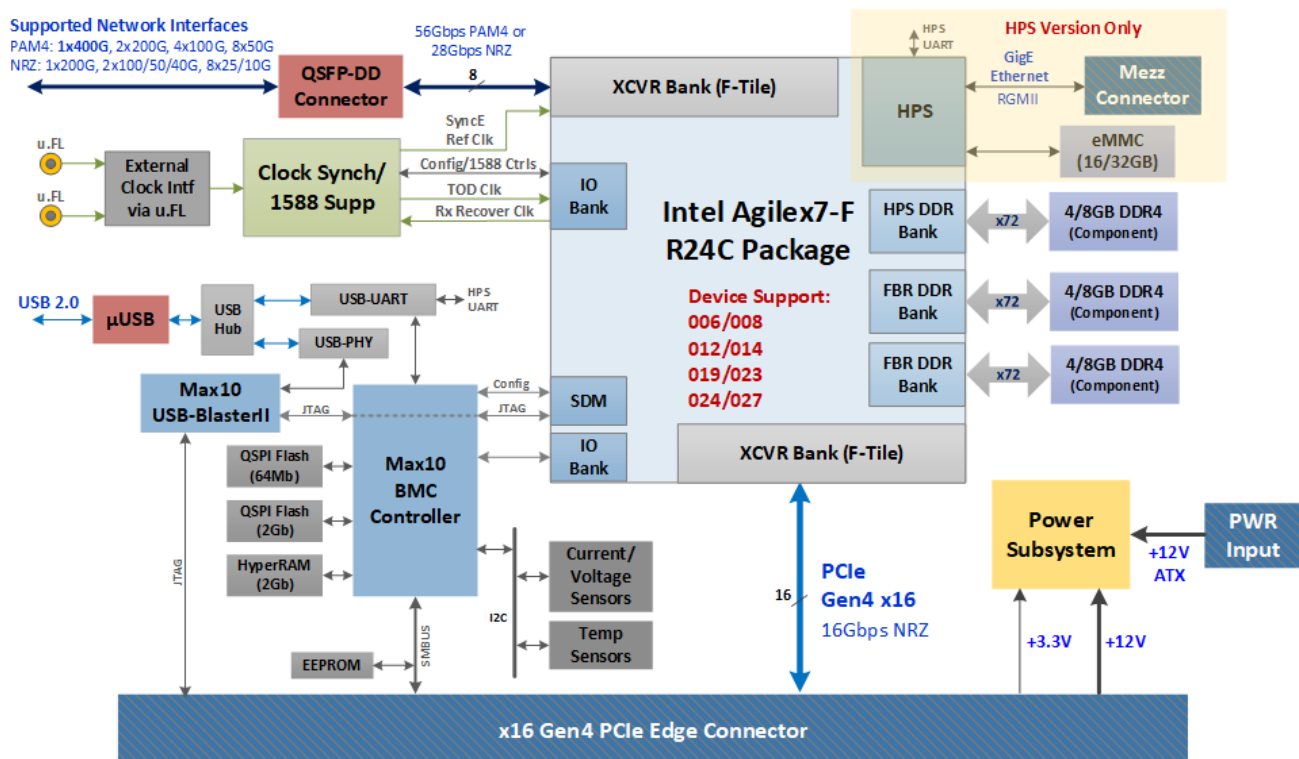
Supported Network Interfaces
PAM4: 1x400G, 2x200G, 4x100G, 8x50G
NRZ: 1x200G, 2x100/50/40G, 8x25/10G

56Gbps PAM4 or 28Gbps NRZ

QSFP-DD Connector

8

XCVR Bank (F-Tile)

HPS Version Only

HPS UART

HPS

GigE Ethernet RGMII

Mezz Connector

eMMC (16/32GB)

u.FL

u.FL

External Clock Intf via u.FL

Clock Synch/ 1588 Supp

SyncE Ref Clk

Config/1588 Ctrls

TOD Clk

Rx Recover Clk

IO Bank

Intel Agilex7-F R24C Package

HPS DDR Bank

x72

4/8GB DDR4 (Component)

FBR DDR Bank

x72

4/8GB DDR4 (Component)

FBR DDR Bank

x72

4/8GB DDR4 (Component)

Device Support:
006/008
012/014
019/023
024/027

USB 2.0

µUSB

USB Hub

USB-UART

HPS UART

USB-PHY

Max10 USB-BlasterII

JTAG

Config

JTAG

SDM

IO Bank

XCVR Bank (F-Tile)

QSPI Flash (64Mb)

QSPI Flash (2Gb)

HyperRAM (2Gb)

Max10 BMC Controller

JTAG

Current/ Voltage Sensors

Temp Sensors

I2C

SMBUS

EEPROM

16

PCIe Gen4 x16
16Gbps NRZ

Power Subsystem

PWR Input

+12V ATX

+3.3V

+12V

x16 Gen4 PCIe Edge Connector